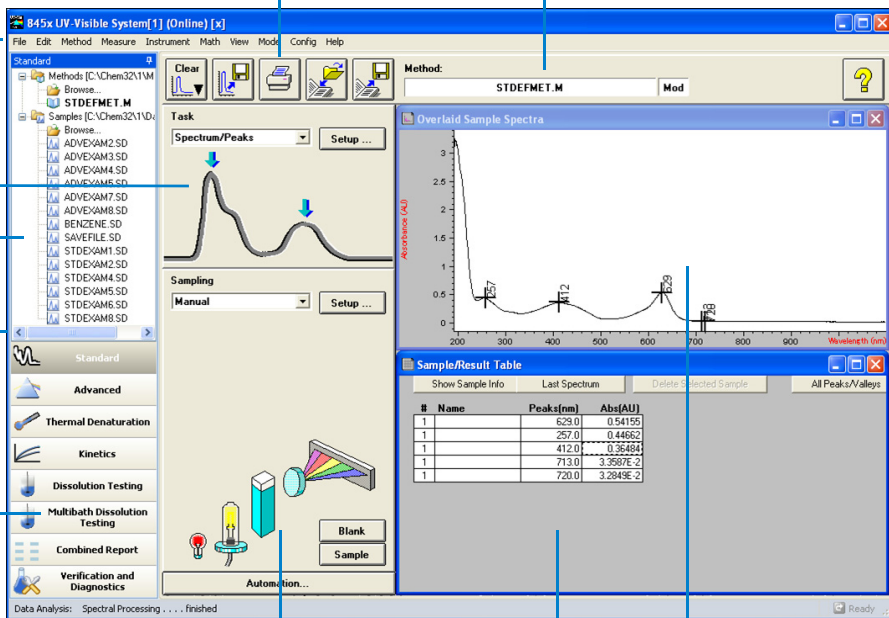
845x UV-Visible System[1] (Online) [x]

File Edit Method Measure Instrument Math View Mode Config Help

Standard

Methods [C:\Chem32\1\M
Browse...
STDEFMET.M
Samples [C:\Chem32\1\D
Browse...
ADVEXAM2.SD
ADVEXAM3.SD
ADVEXAM4.SD
ADVEXAM5.SD
ADVEXAM7.SD
ADVEXAM8.SD
BENZENE.SD
SAVEFILE.SD
STDEXAM1.SD
STDEXAM2.SD
STDEXAM4.SD
STDEXAM5.SD
STDEXAM6.SD
STDEXAM8.SD

Standard
Advanced
Thermal Denaturation
Kinetics
Dissolution Testing
Multibath Dissolution Testing
Combined Report
Verification and Diagnostics

Clear

Method:
STDEFMET.M
Mod

Task
Spectrum/Peaks
Setup ...

Sampling
Manual
Setup ...

Blank
Sample
Automation...

Overlaid Sample Spectra

Absorbance (AU)
3
2.5
2
1.5
1
0.5
0
257
412
629
720
200 300 400 500 600 700 800
Wavelength (nm)

Sample/Result Table

Show Sample Info
Last Spectrum
Delete Selected Sample
All Peaks/Valleys

| # | Name | Peaks[nm] | Abs[AU] |
|---|---|---|---|
| 1 | | 629.0 | 0.54155 |
| 1 | | 257.0 | 0.44662 |
| 1 | | 412.0 | 0.36484 |
| 1 | | 713.0 | 3.3587E-2 |
| 1 | | 720.0 | 3.2849E-2 |

Data Analysis: Spectral Processing . . . . finished
Ready